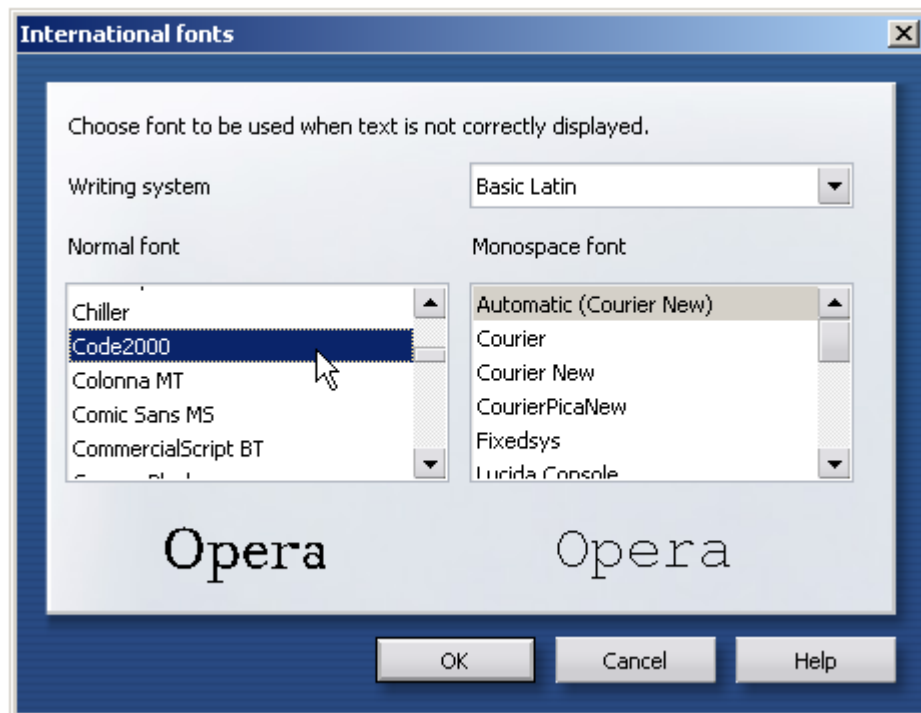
International fonts

Choose font to be used when text is not correctly displayed.

Writing system

Basic Latin

Normal font

Monospace font

Chiller
Code2000
Colonna MT
Comic Sans MS
CommercialScript BT

Automatic (Courier New)
Courier
Courier New
CourierPicaNew
Fixedsys
Lucida Console

Opera

Opera

OK

Cancel

Help